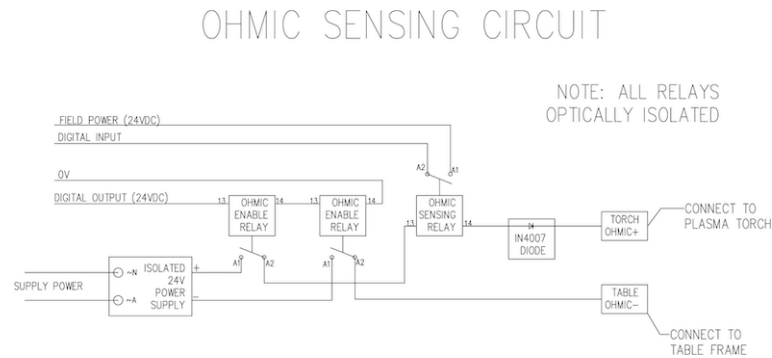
OHMIC SENSING CIRCUIT

NOTE: ALL RELAYS OPTICALLY ISOLATED

FIELD POWER (24VDC)
DIGITAL INPUT
0V
DIGITAL OUTPUT (24VDC)

13 OHMIC ENABLE RELAY 14
A1 A2

13 OHMIC ENABLE RELAY 14
A1 A2

A2 A1
13 OHMIC SENSING RELAY 14

IN4007 DIODE

TORCH OHMIC+
CONNECT TO PLASMA TORCH

SUPPLY POWER
~N
~A
ISOLATED 24V POWER SUPPLY
+
−

TABLE OHMIC−
CONNECT TO TABLE FRAME